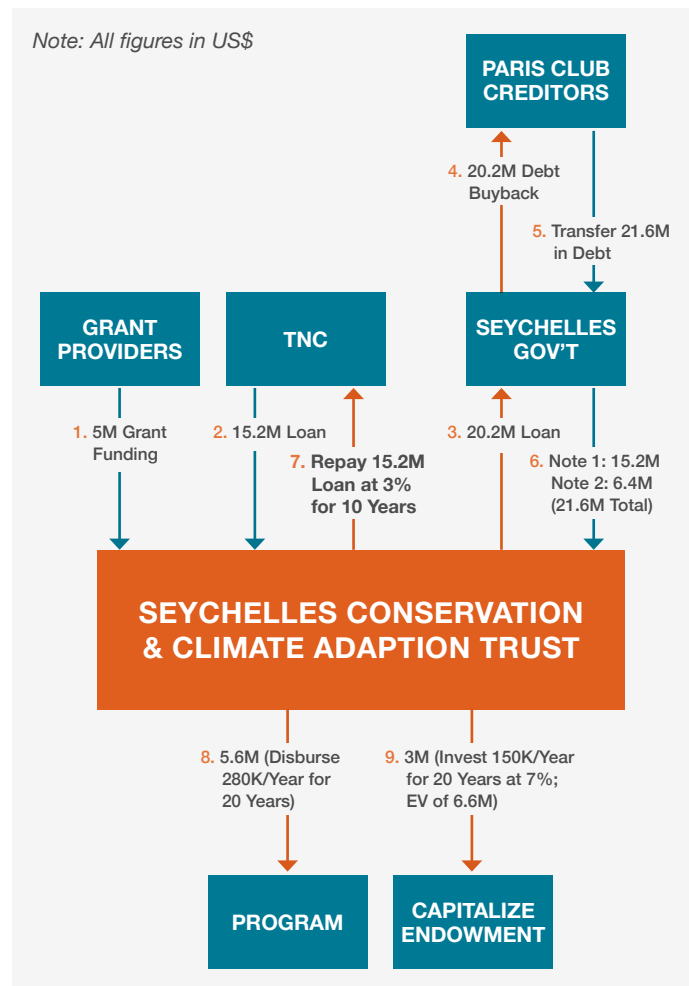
Note: All figures in US$

PARIS CLUB CREDITORS

4. 20.2M Debt Buyback

5. Transfer 21.6M in Debt

GRANT PROVIDERS

TNC

SEYCHELLES GOV'T

1. 5M Grant Funding

2. 15.2M Loan

7. Repay 15.2M Loan at 3% for 10 Years

3. 20.2M Loan

6. Note 1: 15.2M Note 2: 6.4M (21.6M Total)

SEYCHELLES CONSERVATION & CLIMATE ADAPTION TRUST

8. 5.6M (Disburse 280K/Year for 20 Years)

9. 3M (Invest 150K/Year for 20 Years at 7%; EV of 6.6M)

PROGRAM

CAPITALIZE ENDOWMENT